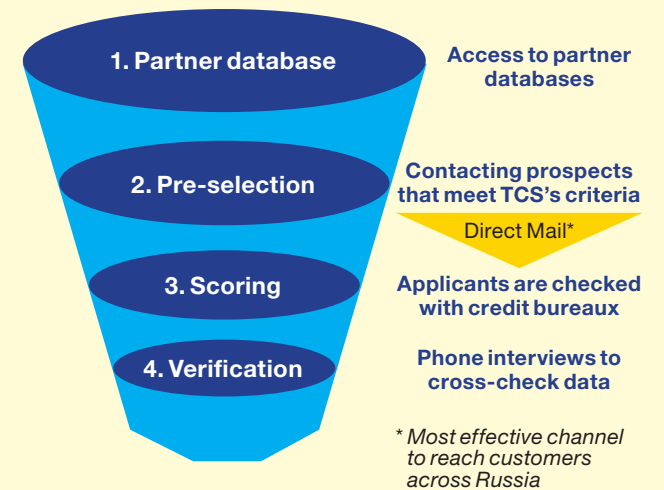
1. Partner database

Access to partner databases

2. Pre-selection

Contacting prospects that meet TCS's criteria

Direct Mail*

3. Scoring

Applicants are checked with credit bureaux

4. Verification

Phone interviews to cross-check data

* Most effective channel to reach customers across Russia